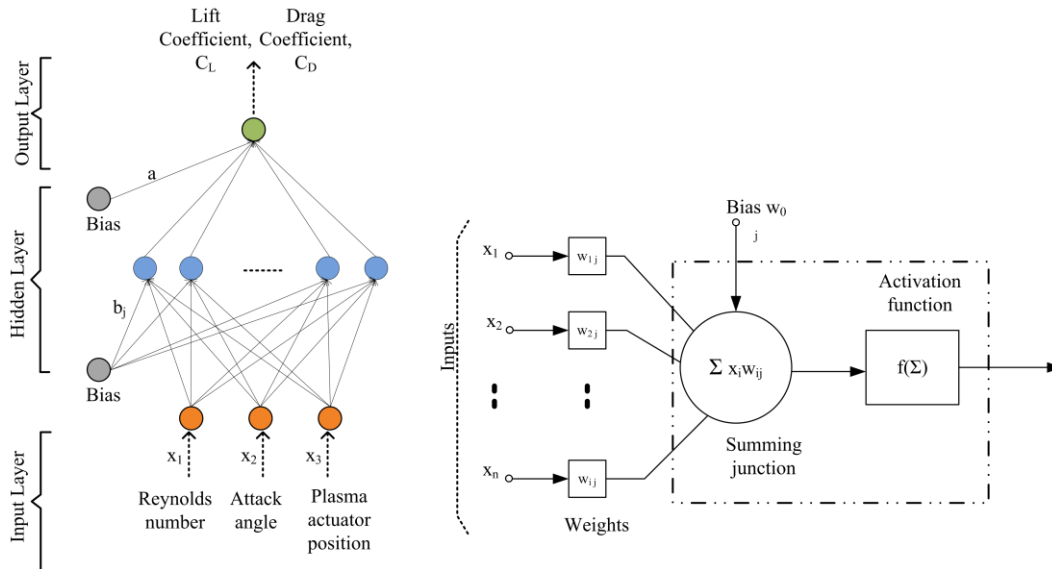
Lift Coefficient, $C_L$

Drag Coefficient, $C_D$

Output Layer

a

Bias

Hidden Layer

$b_j$

Bias

Input Layer

$x_1$

$x_2$

$x_3$

Reynolds number

Attack angle

Plasma actuator position

Inputs

$x_1$

$x_2$

$x_n$

$w_{1j}$

$w_{2j}$

$w_{ij}$

Weights

Bias $w_0$ j

Activation function

$\Sigma\ x_i w_{ij}$

$f(\Sigma)$

Summing junction